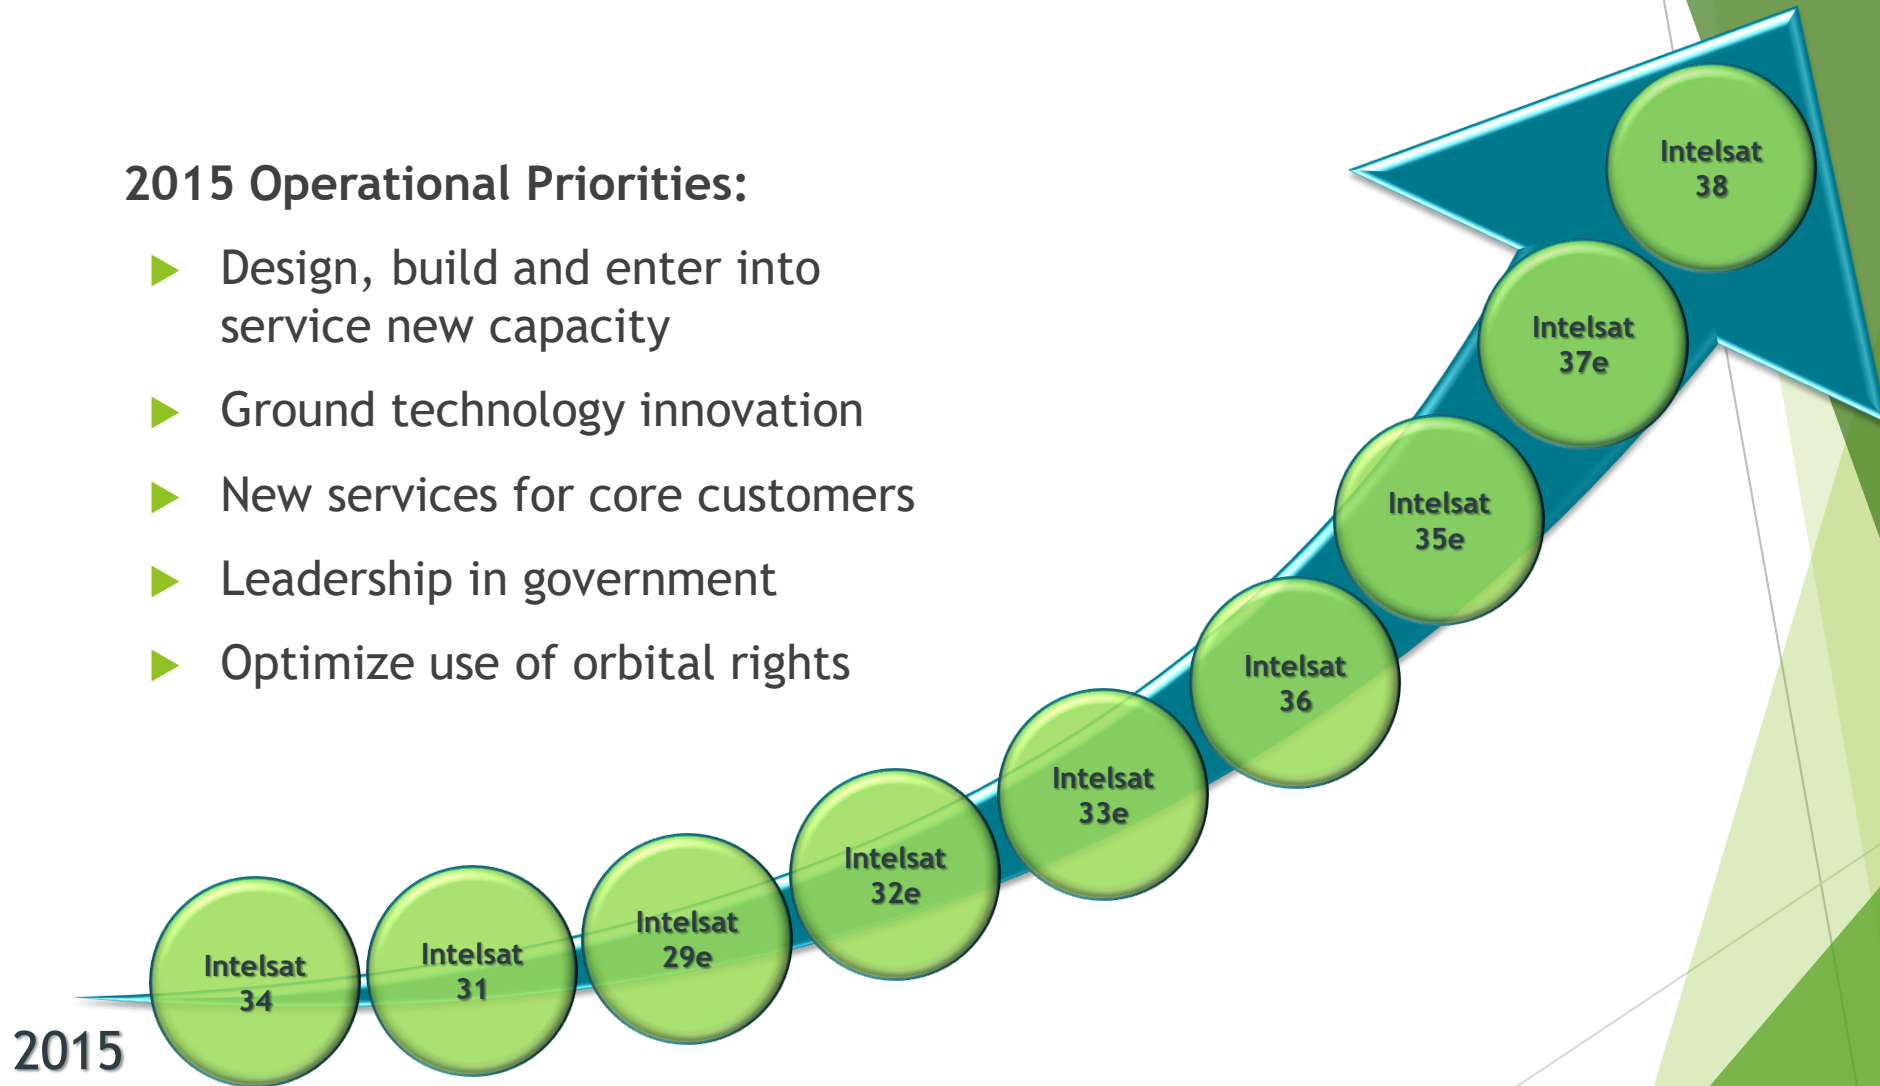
2015 Operational Priorities:

Design, build and enter into service new capacity

Ground technology innovation

New services for core customers

Leadership in government

Optimize use of orbital rights

Intelsat 38

Intelsat 37e

Intelsat 35e

Intelsat 36

Intelsat 33e

Intelsat 32e

Intelsat 29e

Intelsat 31

Intelsat 34

2015